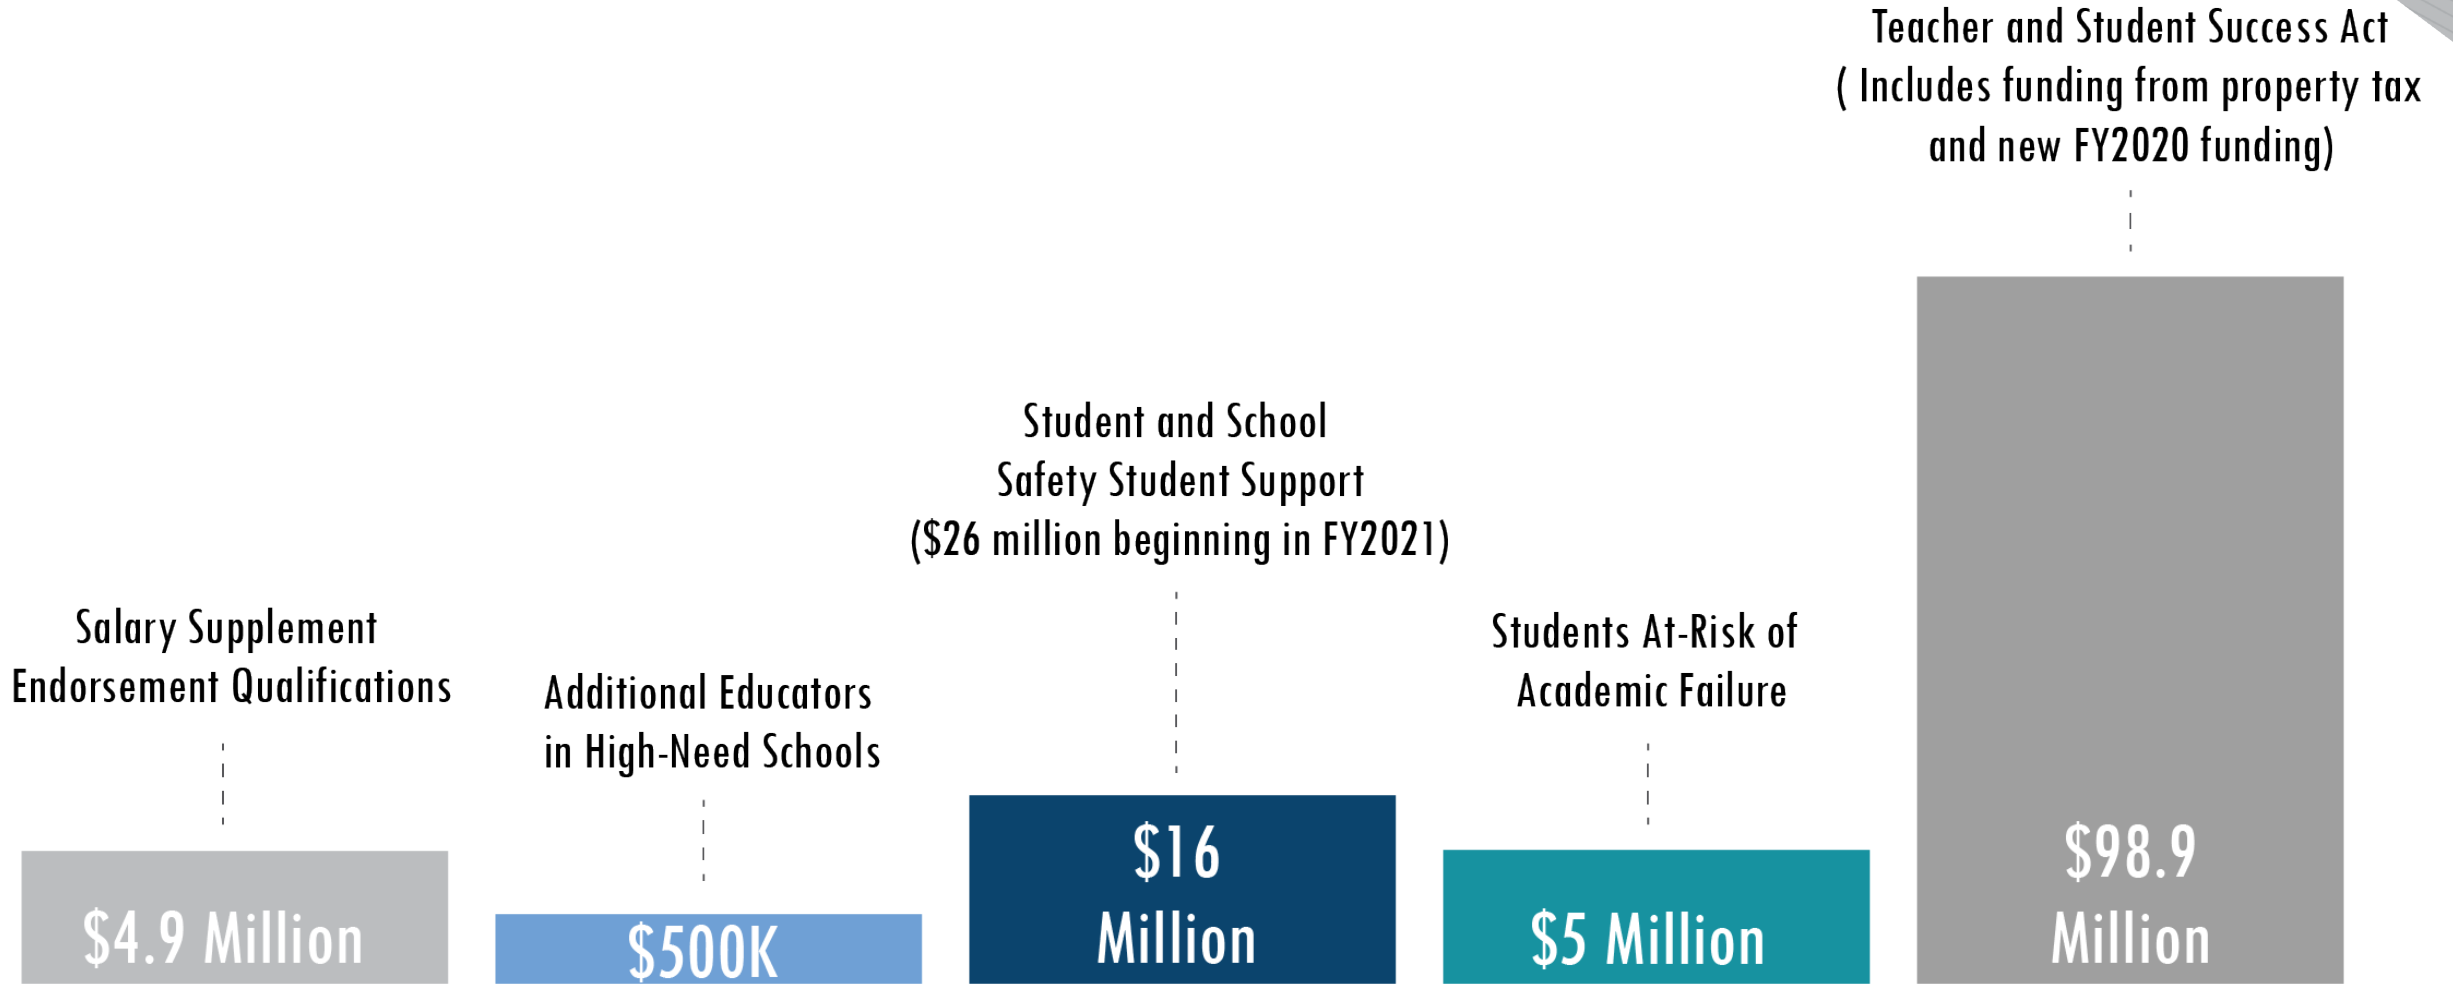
Teacher and Student Success Act
( Includes funding from property tax and new FY2020 funding)

Student and School Safety Student Support ($26 million beginning in FY2021)

Salary Supplement Endorsement Qualifications

Additional Educators in High-Need Schools

Students At-Risk of Academic Failure

$4.9 Million

$500K

$16 Million

$5 Million

$98.9 Million